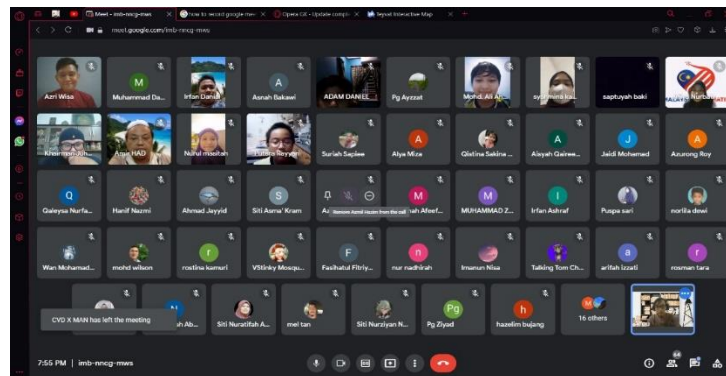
Meet - imb-nncg-mws
how to record google meet
Opera GX - Update compl
Teyvat Interactive Map
meet.google.com/imb-nncg-mws

Azri Wisa
M
Muhammad Da...
Irfan Danial
A
Asnah Bakawi
ADAM DANIEL
Pg Ayzzat
Mohd. Ali Af...
syamimia ka...
saptuyah baki
Khairunnisa Jun...
Aiman HAD
Nurul masitah
Putera Heryan
Suriah Sapiee
A
Alya Mize
Qistina Sakina ...
A
Aisyah Qairee...
J
Jaidi Mohamed
A
Azurong Roy
Q
Qaleysa Nurfa...
Hanif Nazmi
Ahmad Jayyid
S
Siti Asma' Kram
Az
Remove Azmil Hazim from the call
M
Nur Afeef...
M
MUHAMMAD Z...
I
Irfan Ashraf
Puspa sari
norilla dewi
Wan Mohamad...
mohd wilson
r
rostina kamuri
VStinky Mosqu...
F
Fasihatul Fitriy...
n
nur nadhirah
Imanun Nisa
Talking Tom Ch...
a
arifah izzati
r
rosman tara
CVD X MAN has left the meeting
...h Ab...
Siti Nuratifah A...
mel tan
Siti Nurziyan N...
Pg
Pg Ziyad
h
hazelim bujang
16 others
7:55 PM | imb-nncg-mws